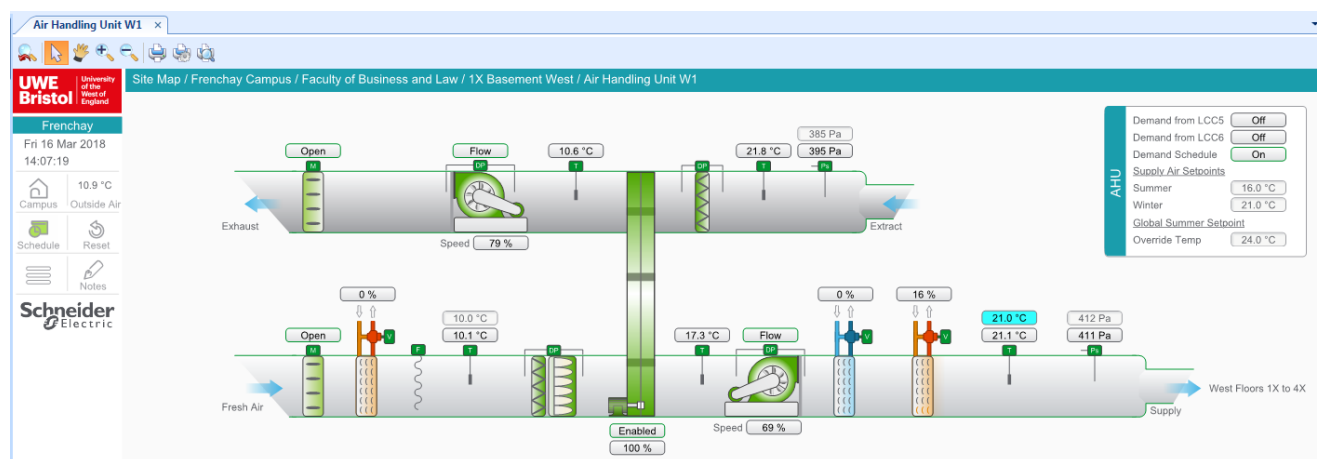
Air Handling Unit W1 ×

UWE Bristol University of the West of England

Frenchay
Fri 16 Mar 2018
14:07:19

Campus
10.9 °C
Outside Air

Schedule
Reset

Notes

Schneider Electric

Site Map / Frenchay Campus / Faculty of Business and Law / 1X Basement West / Air Handling Unit W1

AHU
Demand from LCC5 Off
Demand from LCC6 Off
Demand Schedule On
Supply Air Setpoints
Summer 16.0 °C
Winter 21.0 °C
Global Summer Setpoint
Override Temp 24.0 °C

Open
M
Flow
DP
10.6 °C
T
DP
21.8 °C
T
385 Pa
395 Pa
Ps
Exhaust
Speed 79 %
Extract

0 %
Open
M
V
F
10.0 °C
10.1 °C
T
DP
17.3 °C
T
Flow
DP
0 %
V
16 %
V
21.0 °C
21.1 °C
T
412 Pa
411 Pa
Ps
Fresh Air
Enabled
100 %
Speed 69 %
West Floors 1X to 4X
Supply